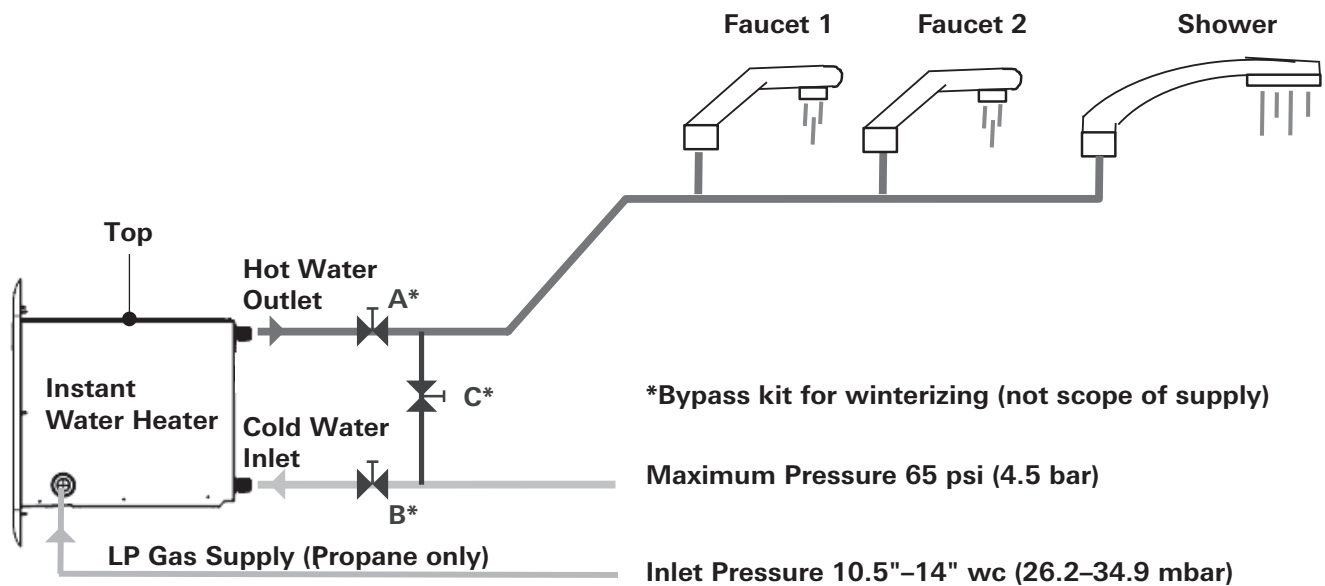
Faucet 1
Faucet 2
Shower
Top
Hot Water Outlet
A*
Instant Water Heater
C*
*Bypass kit for winterizing (not scope of supply)
Cold Water Inlet
Maximum Pressure 65 psi (4.5 bar)
B*
LP Gas Supply (Propane only)
Inlet Pressure 10.5"–14" wc (26.2–34.9 mbar)